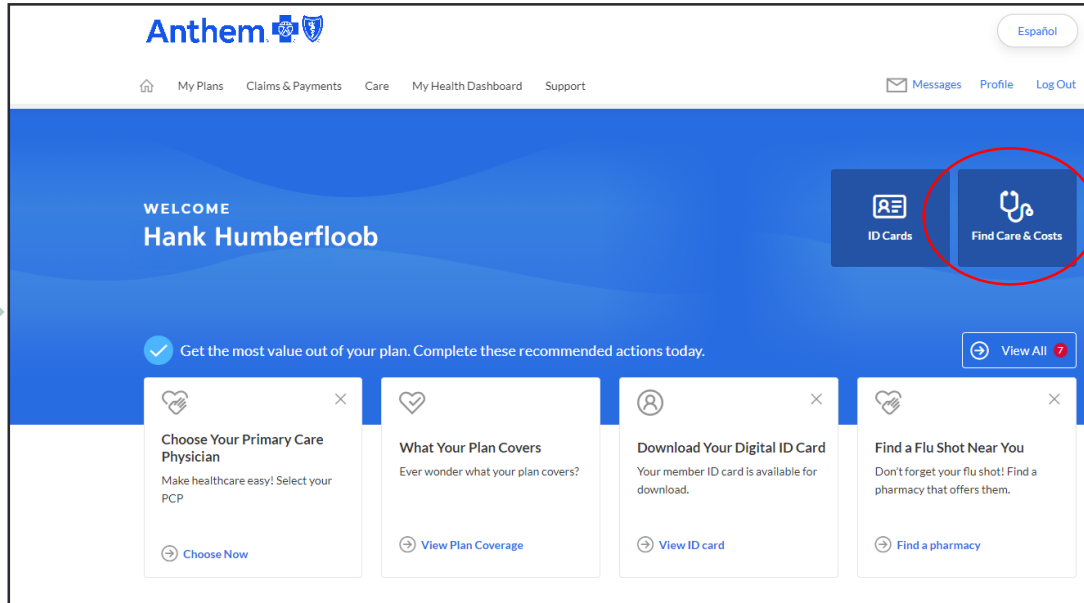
Anthem

Español

My Plans Claims & Payments Care My Health Dashboard Support

Messages Profile Log Out

WELCOME
Hank Humberfloob

ID Cards

Find Care & Costs

Get the most value out of your plan. Complete these recommended actions today.

View All 7

Choose Your Primary Care Physician
Make healthcare easy! Select your PCP
Choose Now

What Your Plan Covers
Ever wonder what your plan covers?
View Plan Coverage

Download Your Digital ID Card
Your member ID card is available for download.
View ID card

Find a Flu Shot Near You
Don't forget your flu shot! Find a pharmacy that offers them.
Find a pharmacy